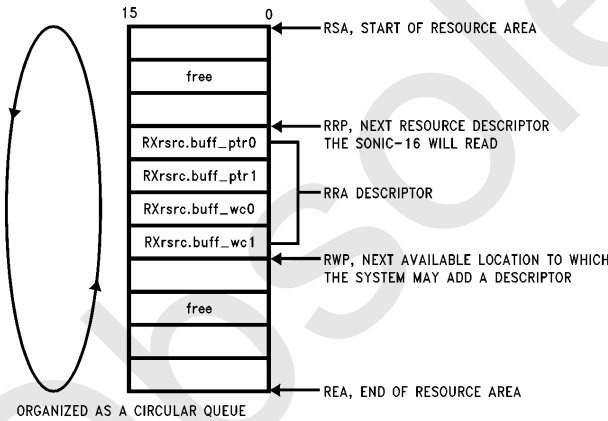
15

0

free

RXrsrc.buff_ptr0

RXrsrc.buff_ptr1

RXrsrc.buff_wc0

RXrsrc.buff_wc1

free

RSA, START OF RESOURCE AREA

RRP, NEXT RESOURCE DESCRIPTOR THE SONIC-16 WILL READ

RRA DESCRIPTOR

RWP, NEXT AVAILABLE LOCATION TO WHICH THE SYSTEM MAY ADD A DESCRIPTOR

REA, END OF RESOURCE AREA

ORGANIZED AS A CIRCULAR QUEUE